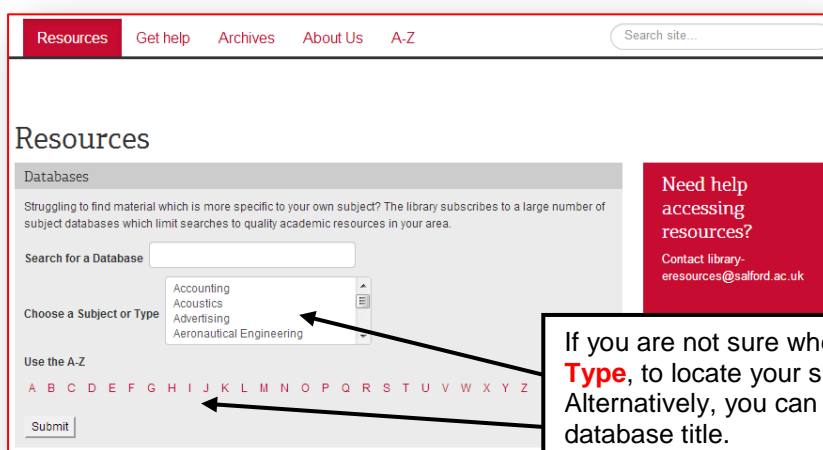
Resources Get help Archives About Us A-Z

Search site...

Resources

Databases

Struggling to find material which is more specific to your own subject? The library subscribes to a large number of subject databases which limit searches to quality academic resources in your area.

Search for a Database

Choose a Subject or Type

Accounting
Acoustics
Advertising
Aeronautical Engineering

Use the A-Z

A B C D E F G H I J K L M N O P Q R S T U V W X Y Z

Submit

Need help accessing resources?

Contact library-eresources@salford.ac.uk

If you are not sure wh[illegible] **Type**, to locate your s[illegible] Alternatively, you can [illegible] database title.